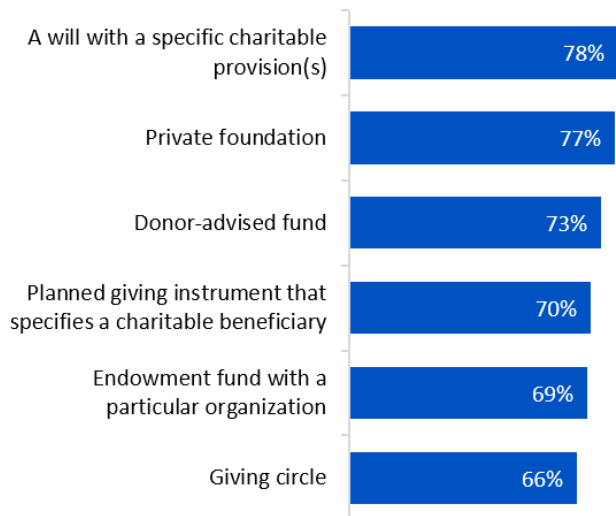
A will with a specific charitable provision(s) 78%

Private foundation 77%

Donor-advised fund 73%

Planned giving instrument that specifies a charitable beneficiary 70%

Endowment fund with a particular organization 69%

Giving circle 66%